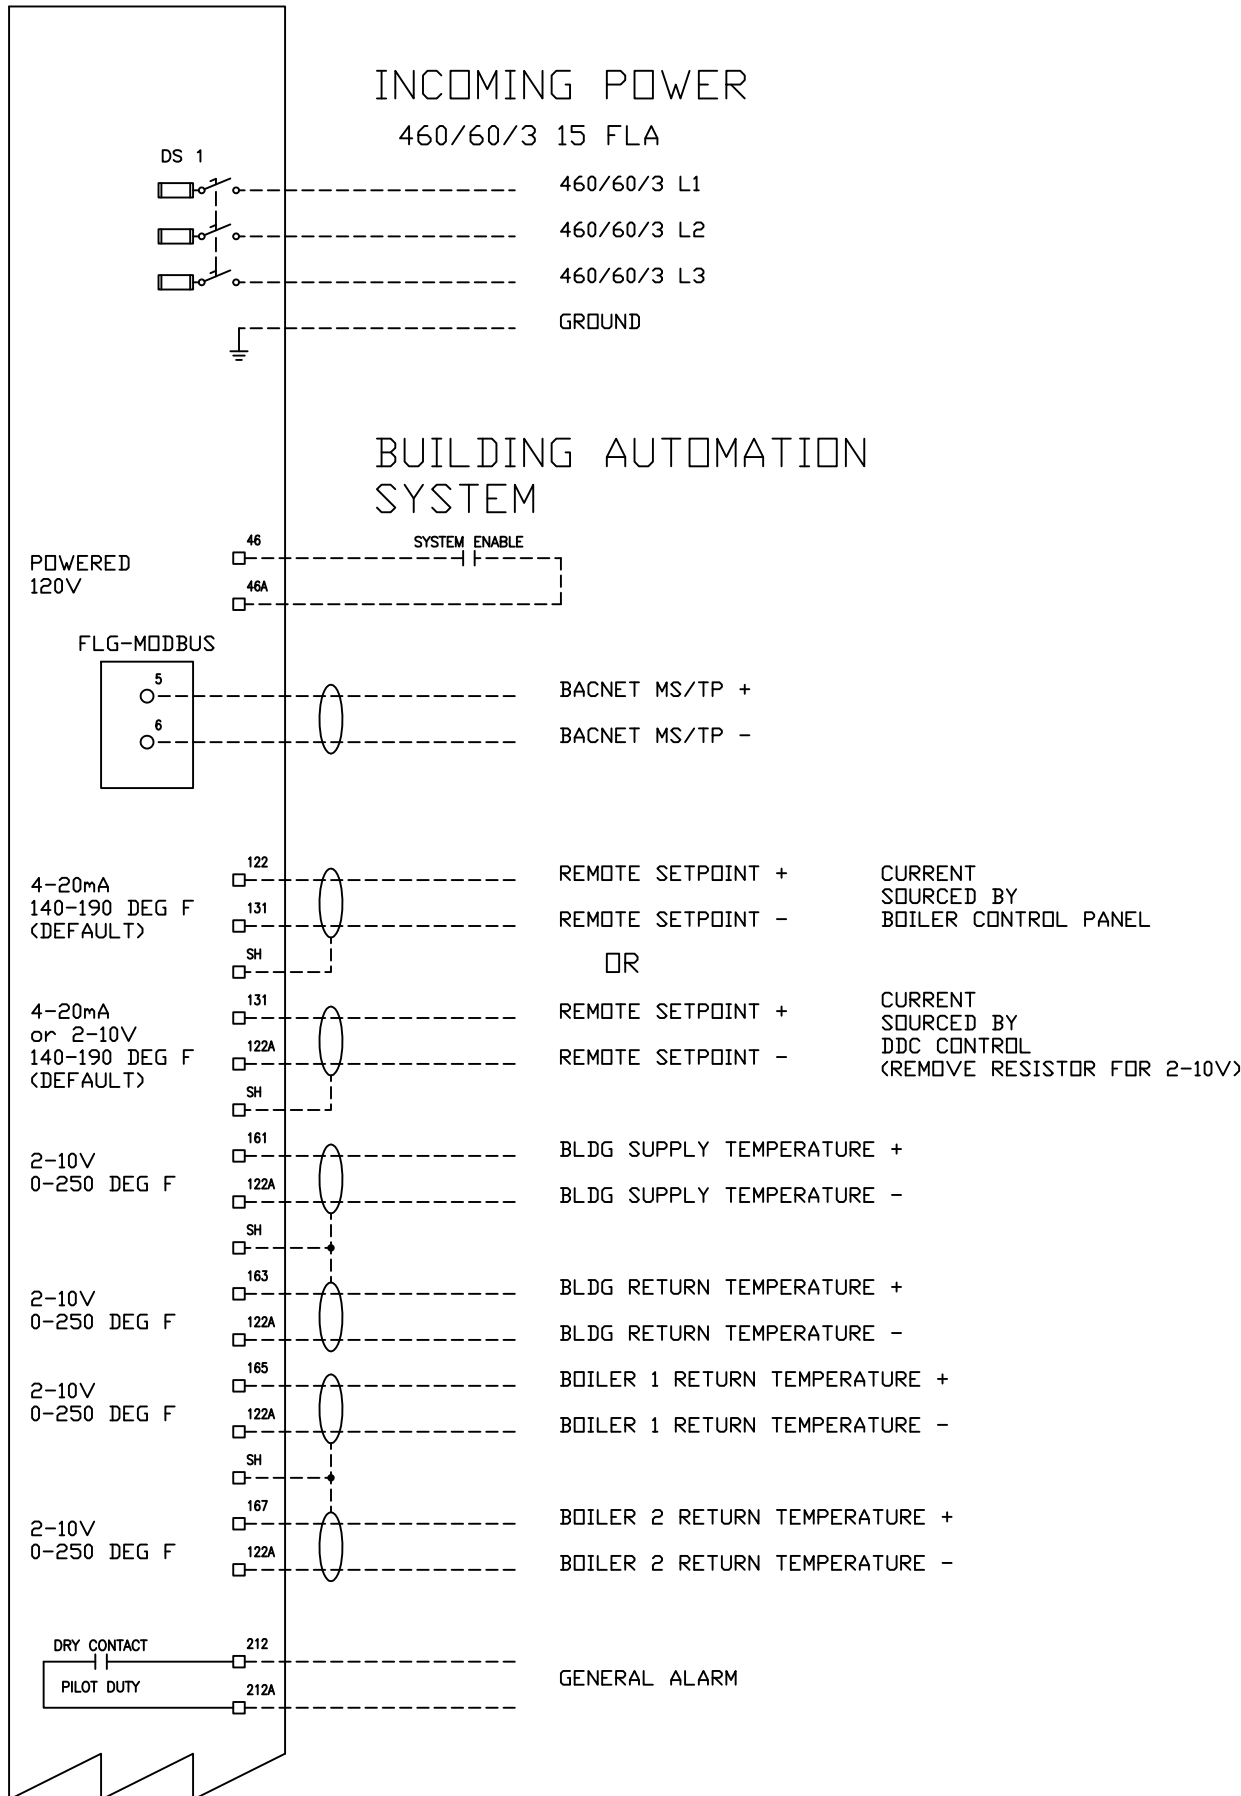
INCOMING POWER
460/60/3 15 FLA

DS 1

460/60/3 L1
460/60/3 L2
460/60/3 L3
GROUND

BUILDING AUTOMATION SYSTEM

46
SYSTEM ENABLE
POWERED
120V
46A

FLG-MODBUS
5
6
BACNET MS/TP +
BACNET MS/TP -

122
4-20mA
140-190 DEG F
(DEFAULT)
131
SH
REMOTE SETPOINT +
REMOTE SETPOINT -
CURRENT SOURCED BY BOILER CONTROL PANEL

OR

131
4-20mA
or 2-10V
140-190 DEG F
(DEFAULT)
122A
SH
REMOTE SETPOINT +
REMOTE SETPOINT -
CURRENT SOURCED BY DDC CONTROL (REMOVE RESISTOR FOR 2-10V)

161
2-10V
0-250 DEG F
122A
SH
BLDG SUPPLY TEMPERATURE +
BLDG SUPPLY TEMPERATURE -

163
2-10V
0-250 DEG F
122A
BLDG RETURN TEMPERATURE +
BLDG RETURN TEMPERATURE -

165
2-10V
0-250 DEG F
122A
SH
BOILER 1 RETURN TEMPERATURE +
BOILER 1 RETURN TEMPERATURE -

167
2-10V
0-250 DEG F
122A
BOILER 2 RETURN TEMPERATURE +
BOILER 2 RETURN TEMPERATURE -

DRY CONTACT
PILOT DUTY
212
212A
GENERAL ALARM